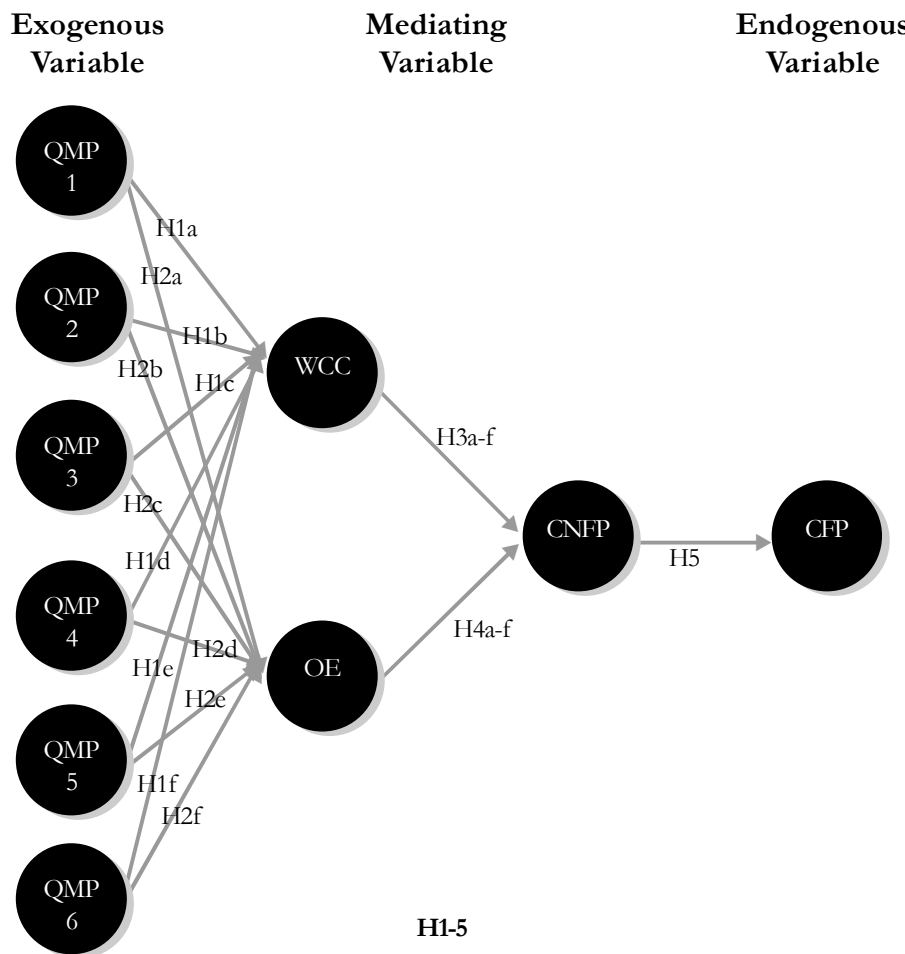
Exogenous Variable

Mediating Variable

Endogenous Variable

QMP 1

QMP 2

QMP 3

QMP 4

QMP 5

QMP 6

H1a

H2a

H1b

H2b

H1c

H2c

H1d

H2d

H1e

H2e

H1f

H2f

WCC

OE

H3a-f

H4a-f

CNFP

H5

CFP

H1-5